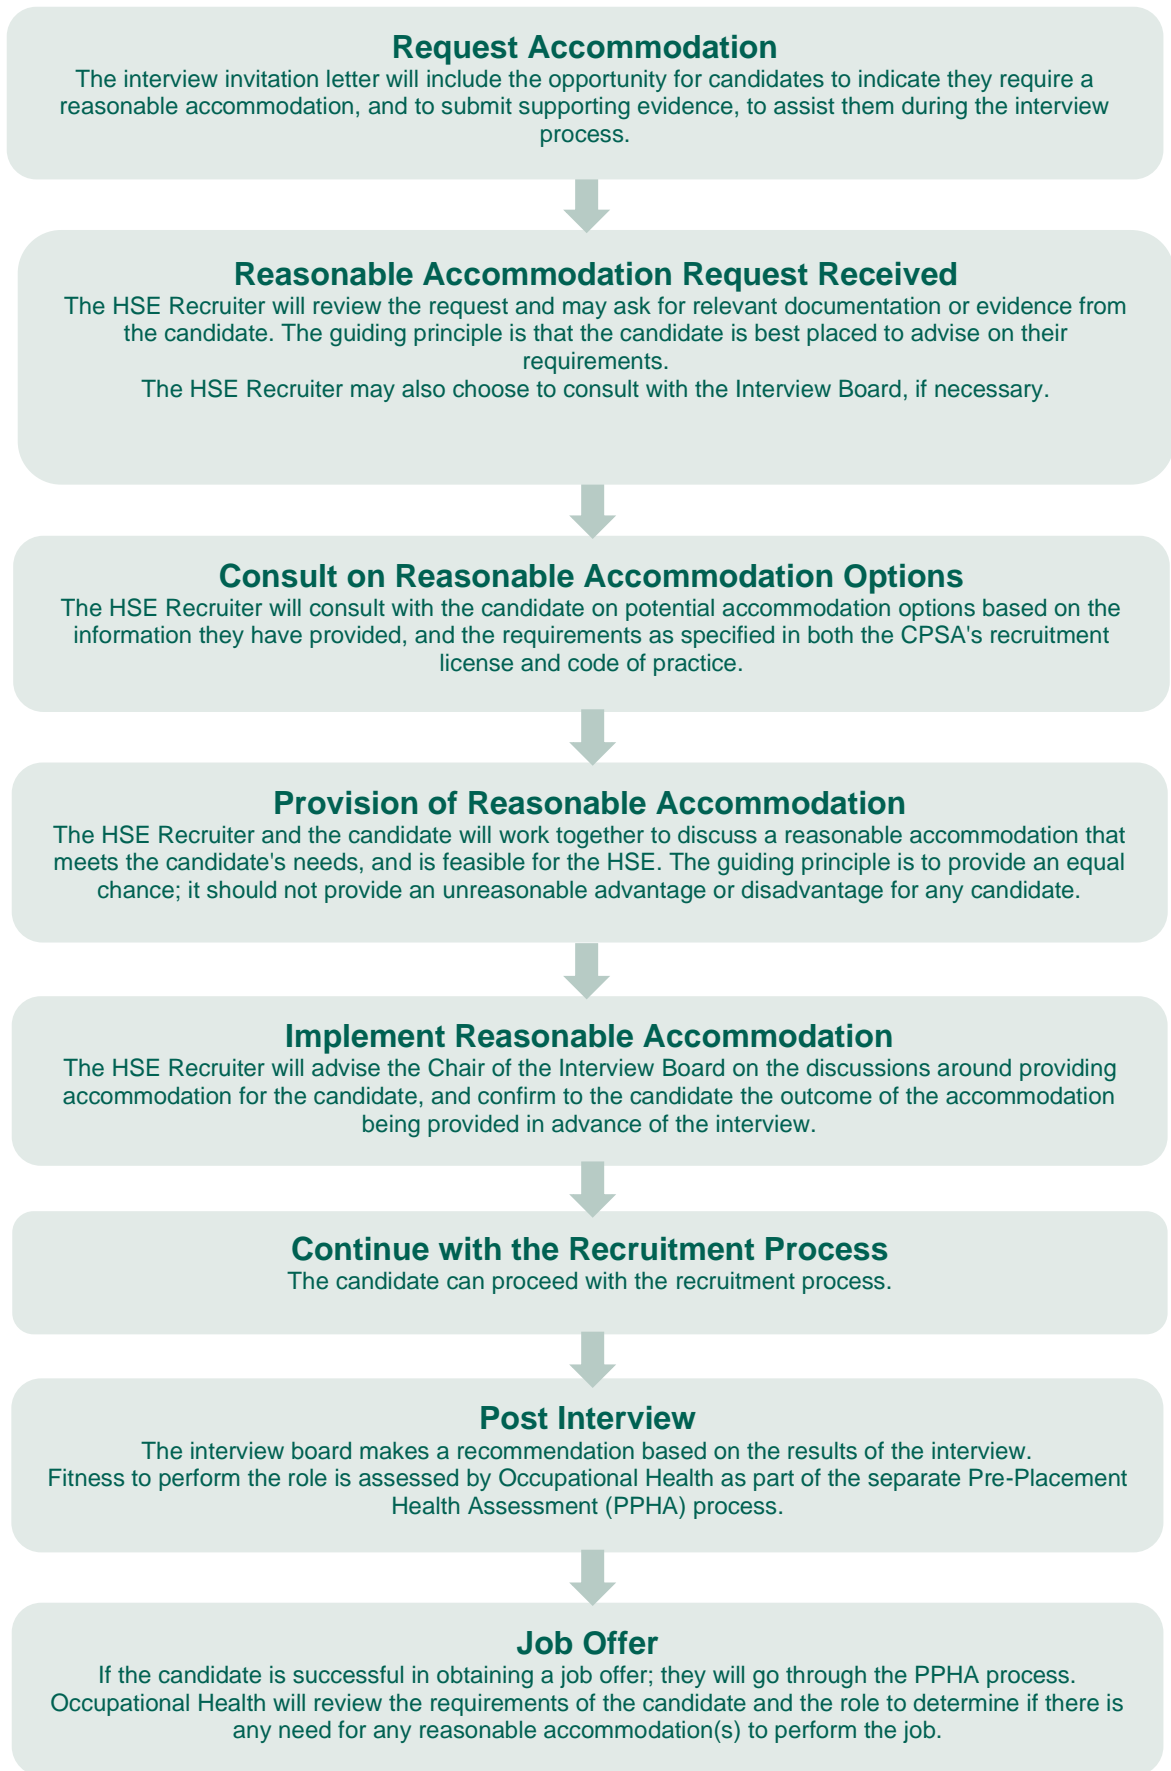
Request Accommodation
The interview invitation letter will include the opportunity for candidates to indicate they require a reasonable accommodation, and to submit supporting evidence, to assist them during the interview process.

Reasonable Accommodation Request Received
The HSE Recruiter will review the request and may ask for relevant documentation or evidence from the candidate. The guiding principle is that the candidate is best placed to advise on their requirements.
The HSE Recruiter may also choose to consult with the Interview Board, if necessary.

Consult on Reasonable Accommodation Options
The HSE Recruiter will consult with the candidate on potential accommodation options based on the information they have provided, and the requirements as specified in both the CPSA's recruitment license and code of practice.

Provision of Reasonable Accommodation
The HSE Recruiter and the candidate will work together to discuss a reasonable accommodation that meets the candidate's needs, and is feasible for the HSE. The guiding principle is to provide an equal chance; it should not provide an unreasonable advantage or disadvantage for any candidate.

Implement Reasonable Accommodation
The HSE Recruiter will advise the Chair of the Interview Board on the discussions around providing accommodation for the candidate, and confirm to the candidate the outcome of the accommodation being provided in advance of the interview.

Continue with the Recruitment Process
The candidate can proceed with the recruitment process.

Post Interview
The interview board makes a recommendation based on the results of the interview.
Fitness to perform the role is assessed by Occupational Health as part of the separate Pre-Placement Health Assessment (PPHA) process.

Job Offer
If the candidate is successful in obtaining a job offer; they will go through the PPHA process.
Occupational Health will review the requirements of the candidate and the role to determine if there is any need for any reasonable accommodation(s) to perform the job.